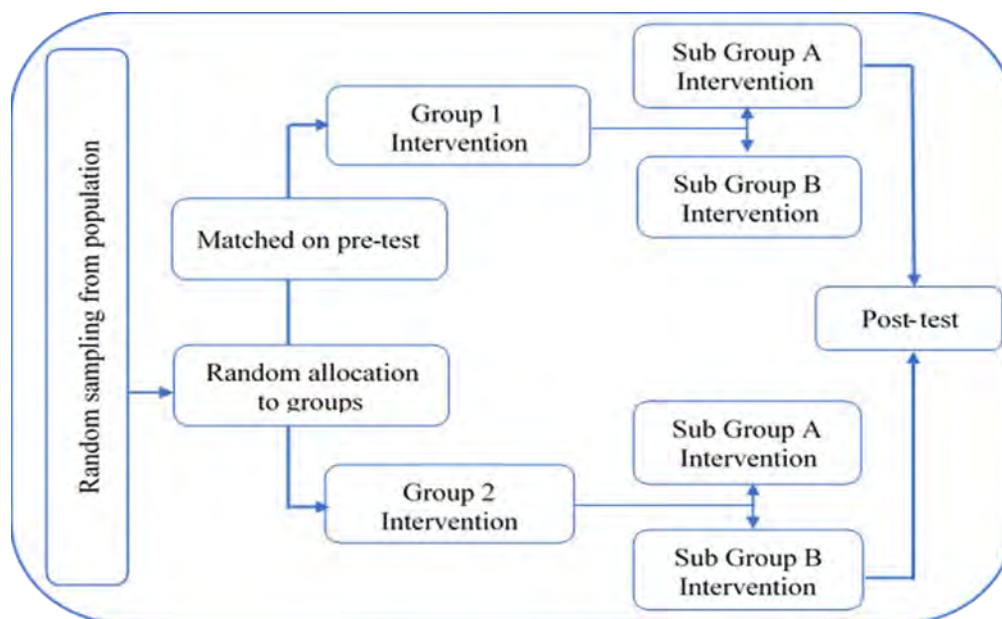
Random sampling from population

Random allocation to groups

Matched on pre-test

Group 1 Intervention

Sub Group A Intervention

Sub Group B Intervention

Group 2 Intervention

Sub Group A Intervention

Sub Group B Intervention

Post-test